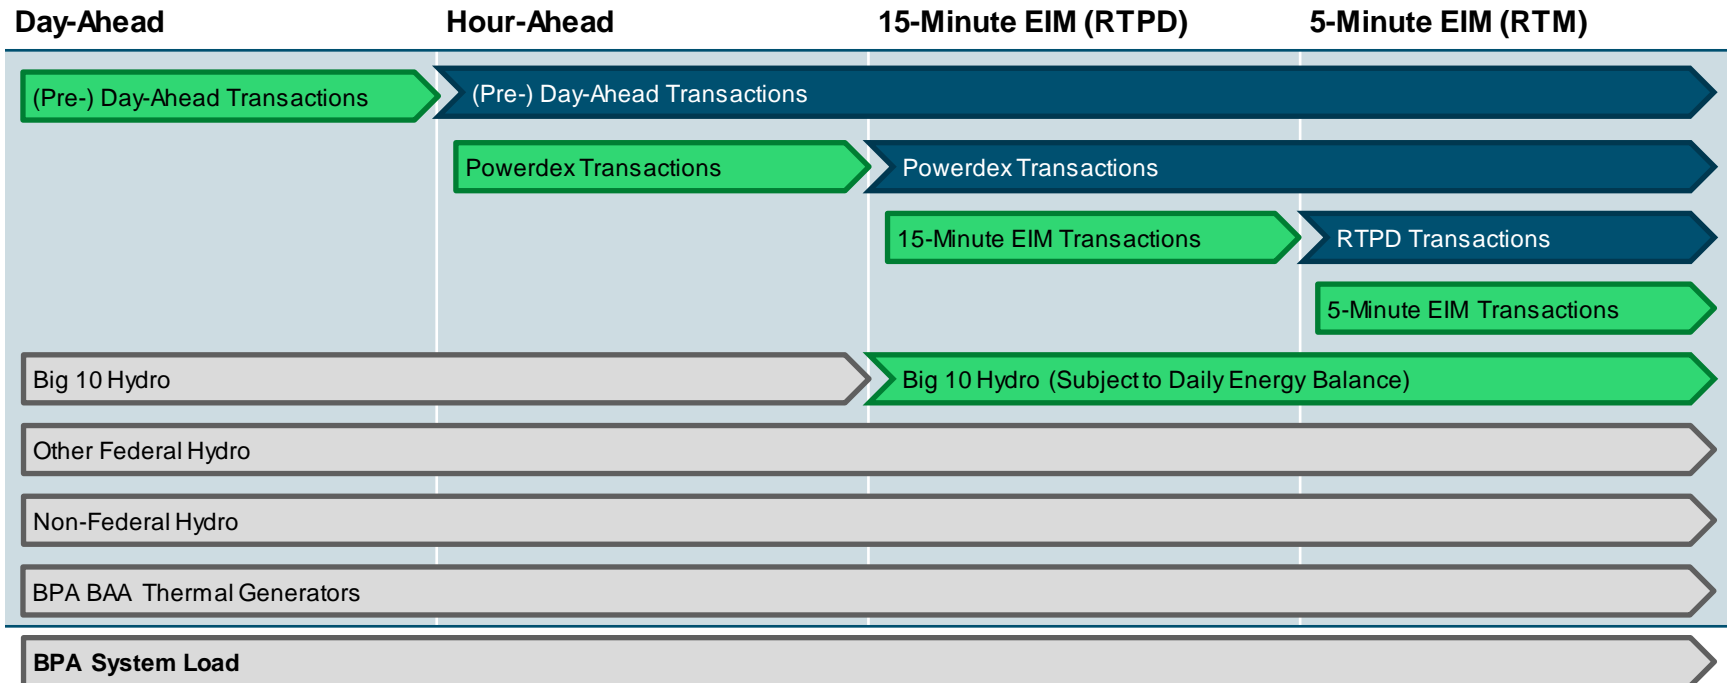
Day-Ahead
Hour-Ahead
15-Minute EIM (RTPD)
5-Minute EIM (RTM)

(Pre-) Day-Ahead Transactions
(Pre-) Day-Ahead Transactions
Powerdex Transactions
Powerdex Transactions
15-Minute EIM Transactions
RTPD Transactions
5-Minute EIM Transactions
Big 10 Hydro
Big 10 Hydro (Subject to Daily Energy Balance)
Other Federal Hydro
Non-Federal Hydro
BPA BAA Thermal Generators
BPA System Load